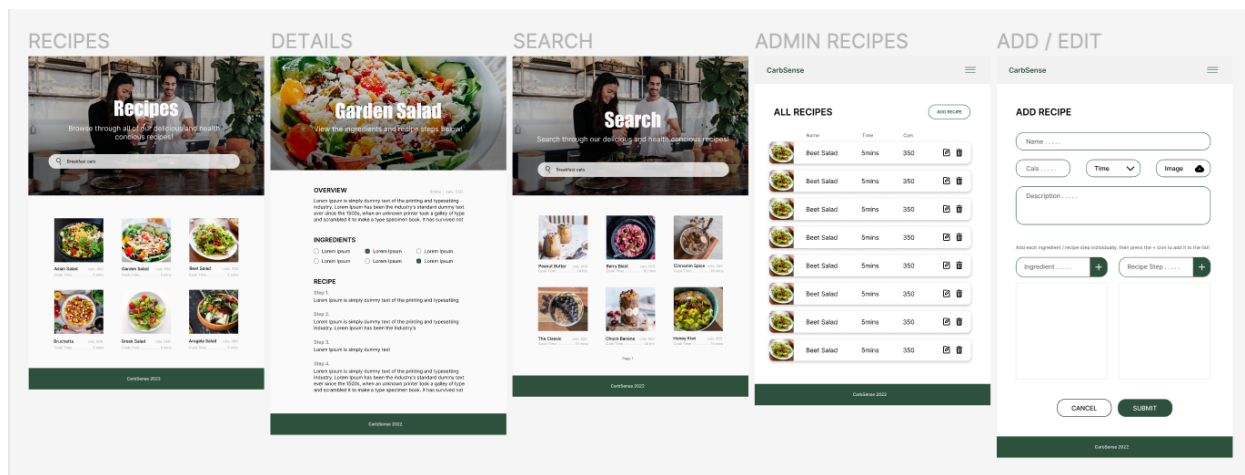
RECIPES

Recipes

Browse through all of our delicious and health concious recipes!

Breakfast oats

Asian Salad
Garden Salad
Beet Salad
Bruschetta
Greek Salad
Arugala Salad

CarbSense 2022

DETAILS

Garden Salad

View the ingredients and recipe steps below!

OVERVIEW

Lorem Ipsum is simply dummy text of the printing and typesetting industry. Lorem Ipsum has been the industry's standard dummy text ever since the 1500s, when an unknown printer took a galley of type and scrambled it to make a type specimen book. It has survived not

INGREDIENTS

Lorem Ipsum
Lorem Ipsum
Lorem Ipsum
Lorem Ipsum
Lorem Ipsum
Lorem Ipsum

RECIPE

Step 1.
Lorem Ipsum is simply dummy text of the printing and typesetting industry.

Step 2.
Lorem Ipsum is simply dummy text of the printing and typesetting industry. Lorem Ipsum has been the industry's

Step 3.
Lorem Ipsum is simply dummy text

Step 4.
Lorem Ipsum is simply dummy text of the printing and typesetting industry. Lorem Ipsum has been the industry's standard dummy text ever since the 1500s, when an unknown printer took a galley of type and scrambled it to make a type specimen book. It has survived not

CarbSense 2022

SEARCH

Search

Search through our delicious and health concious recipes!

Breakfast oats

Peanut Butter
Berry Bowl
Cinnamon Spice
The Classic
Choco Banana
Honey Kiwi

Page 1

CarbSense 2022

ADMIN RECIPES

CarbSense

ALL RECIPES

ADD RECIPE

| Name | Time | Cals |
|---|---|---|
| Beet Salad | 5mins | 350 |
| Beet Salad | 5mins | 350 |
| Beet Salad | 5mins | 350 |
| Beet Salad | 5mins | 350 |
| Beet Salad | 5mins | 350 |
| Beet Salad | 5mins | 350 |
| Beet Salad | 5mins | 350 |
| Beet Salad | 5mins | 350 |

CarbSense 2022

ADD / EDIT

CarbSense

ADD RECIPE

Name . . . . .

Cals . . . . .

Time

Image

Description . . . . .

Add each ingredient / recipe step individually, then press the + icon to add it to the list

Ingredient . . . . .

Recipe Step . . . . .

CANCEL

SUBMIT

CarbSense 2022